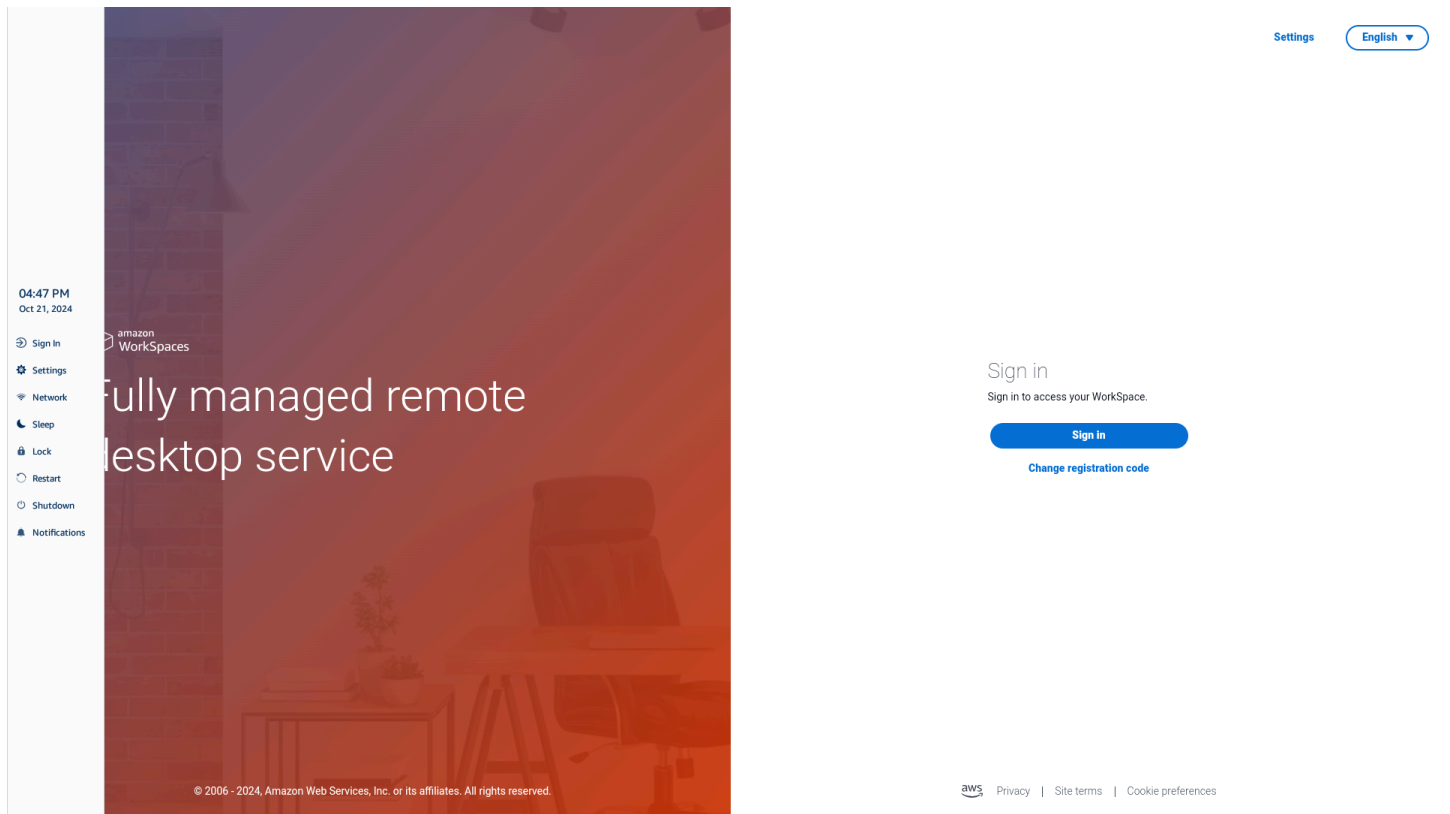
04:47 PM
Oct 21, 2024

Sign In
Settings
Network
Sleep
Lock
Restart
Shutdown
Notifications

amazon WorkSpaces

ully managed remote
esktop service

© 2006 - 2024, Amazon Web Services, Inc. or its affiliates. All rights reserved.

Settings
English

Sign in
Sign in to access your WorkSpace.
Sign in
Change registration code

aws Privacy | Site terms | Cookie preferences